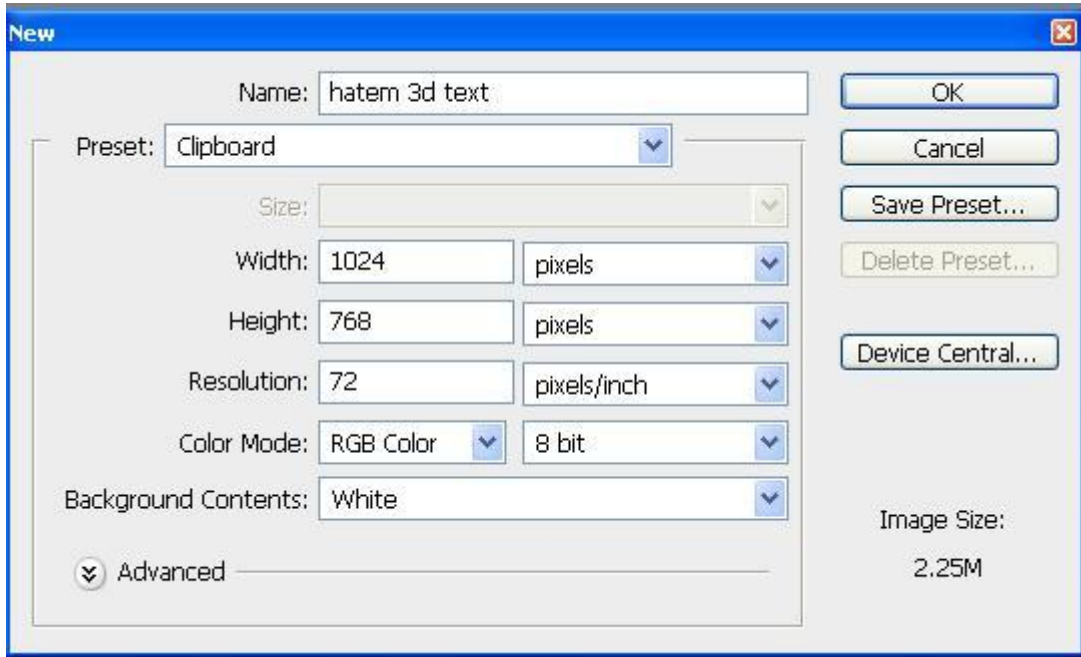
New

Name: hatem 3d text

Preset: Clipboard

Size:

Width: 1024 pixels

Height: 768 pixels

Resolution: 72 pixels/inch

Color Mode: RGB Color 8 bit

Background Contents: White

Advanced

OK

Cancel

Save Preset...

Delete Preset...

Device Central...

Image Size:

2.25M